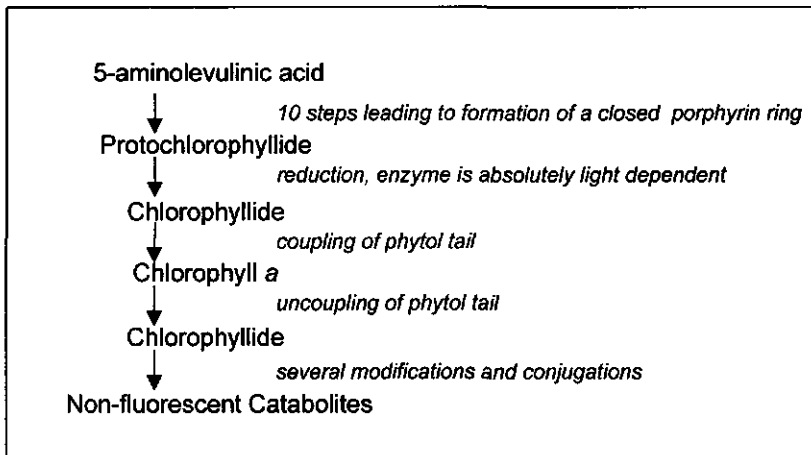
5-aminolevulinic acid

10 steps leading to formation of a closed porphyrin ring

Protochlorophyllide

reduction, enzyme is absolutely light dependent

Chlorophyllide

coupling of phytol tail

Chlorophyll a

uncoupling of phytol tail

Chlorophyllide

several modifications and conjugations

Non-fluorescent Catabolites